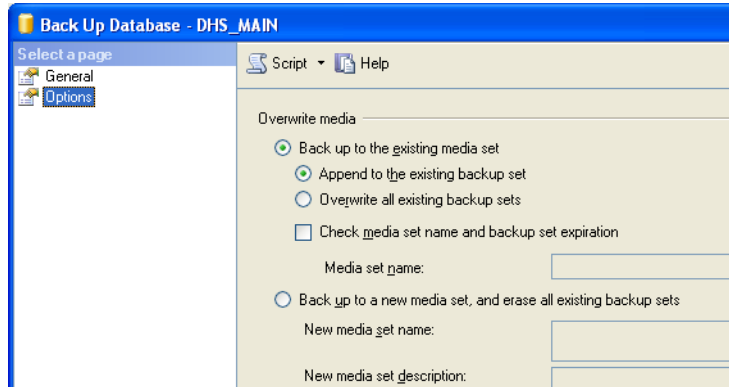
Back Up Database - DHS_MAIN

Select a page
General
Options

Script
Help

Overwrite media

Back up to the existing media set
Append to the existing backup set
Overwrite all existing backup sets
Check media set name and backup set expiration
Media set name:

Back up to a new media set, and erase all existing backup sets
New media set name:
New media set description: